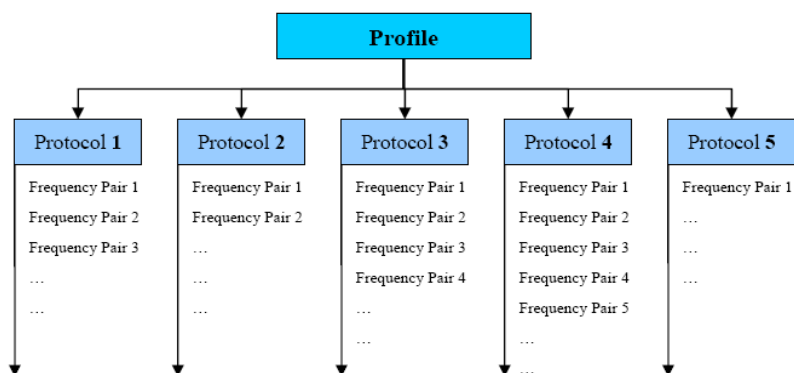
Profile

Protocol 1
Frequency Pair 1
Frequency Pair 2
Frequency Pair 3
…
…

Protocol 2
Frequency Pair 1
Frequency Pair 2
…
…
…

Protocol 3
Frequency Pair 1
Frequency Pair 2
Frequency Pair 3
Frequency Pair 4
…
…

Protocol 4
Frequency Pair 1
Frequency Pair 2
Frequency Pair 3
Frequency Pair 4
Frequency Pair 5
…
…

Protocol 5
Frequency Pair 1
…
…
…